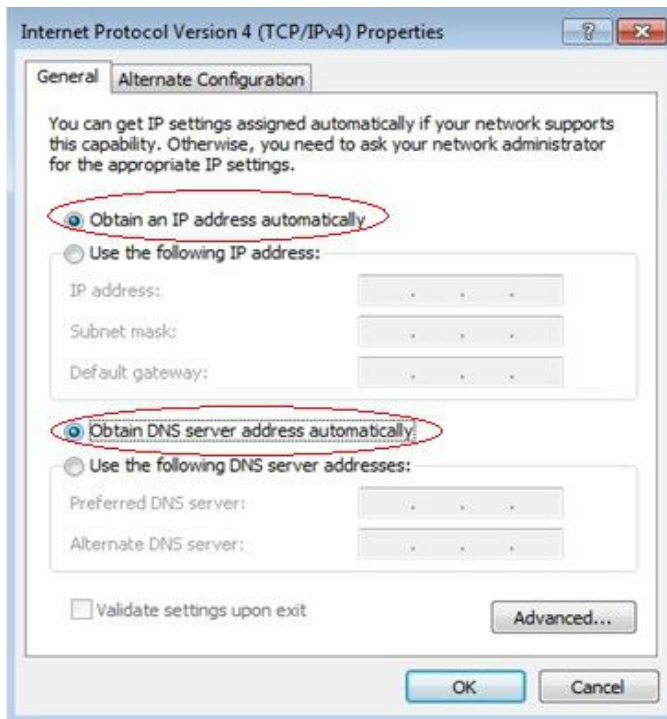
Internet Protocol Version 4 (TCP/IPv4) Properties

?

General

Alternate Configuration

You can get IP settings assigned automatically if your network supports this capability. Otherwise, you need to ask your network administrator for the appropriate IP settings.

Obtain an IP address automatically

Use the following IP address:

IP address:

Subnet mask:

Default gateway:

Obtain DNS server address automatically

Use the following DNS server addresses:

Preferred DNS server:

Alternate DNS server:

Validate settings upon exit

Advanced...

OK

Cancel